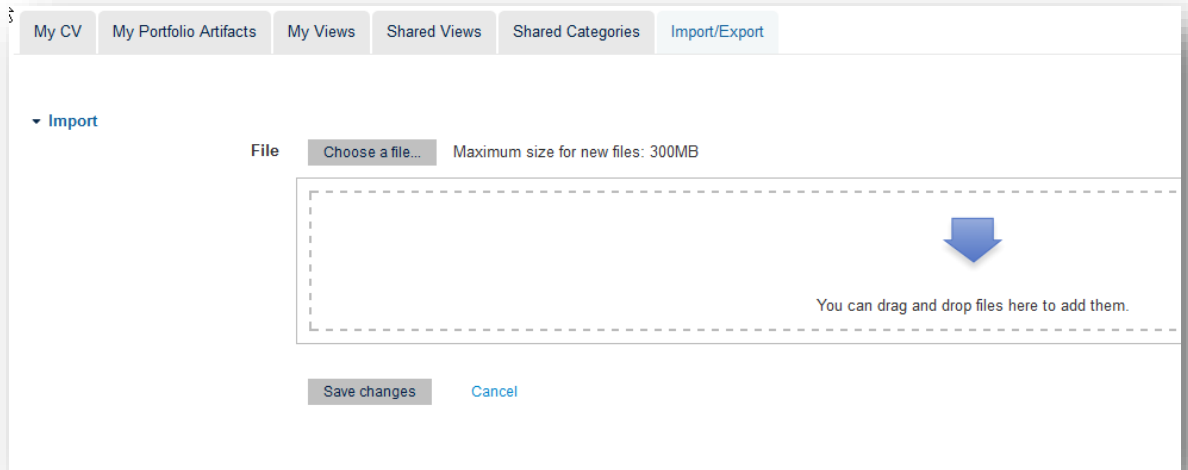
My CV | My Portfolio Artifacts | My Views | Shared Views | Shared Categories | Import/Export

Import

File Choose a file... Maximum size for new files: 300MB

You can drag and drop files here to add them.

Save changes Cancel